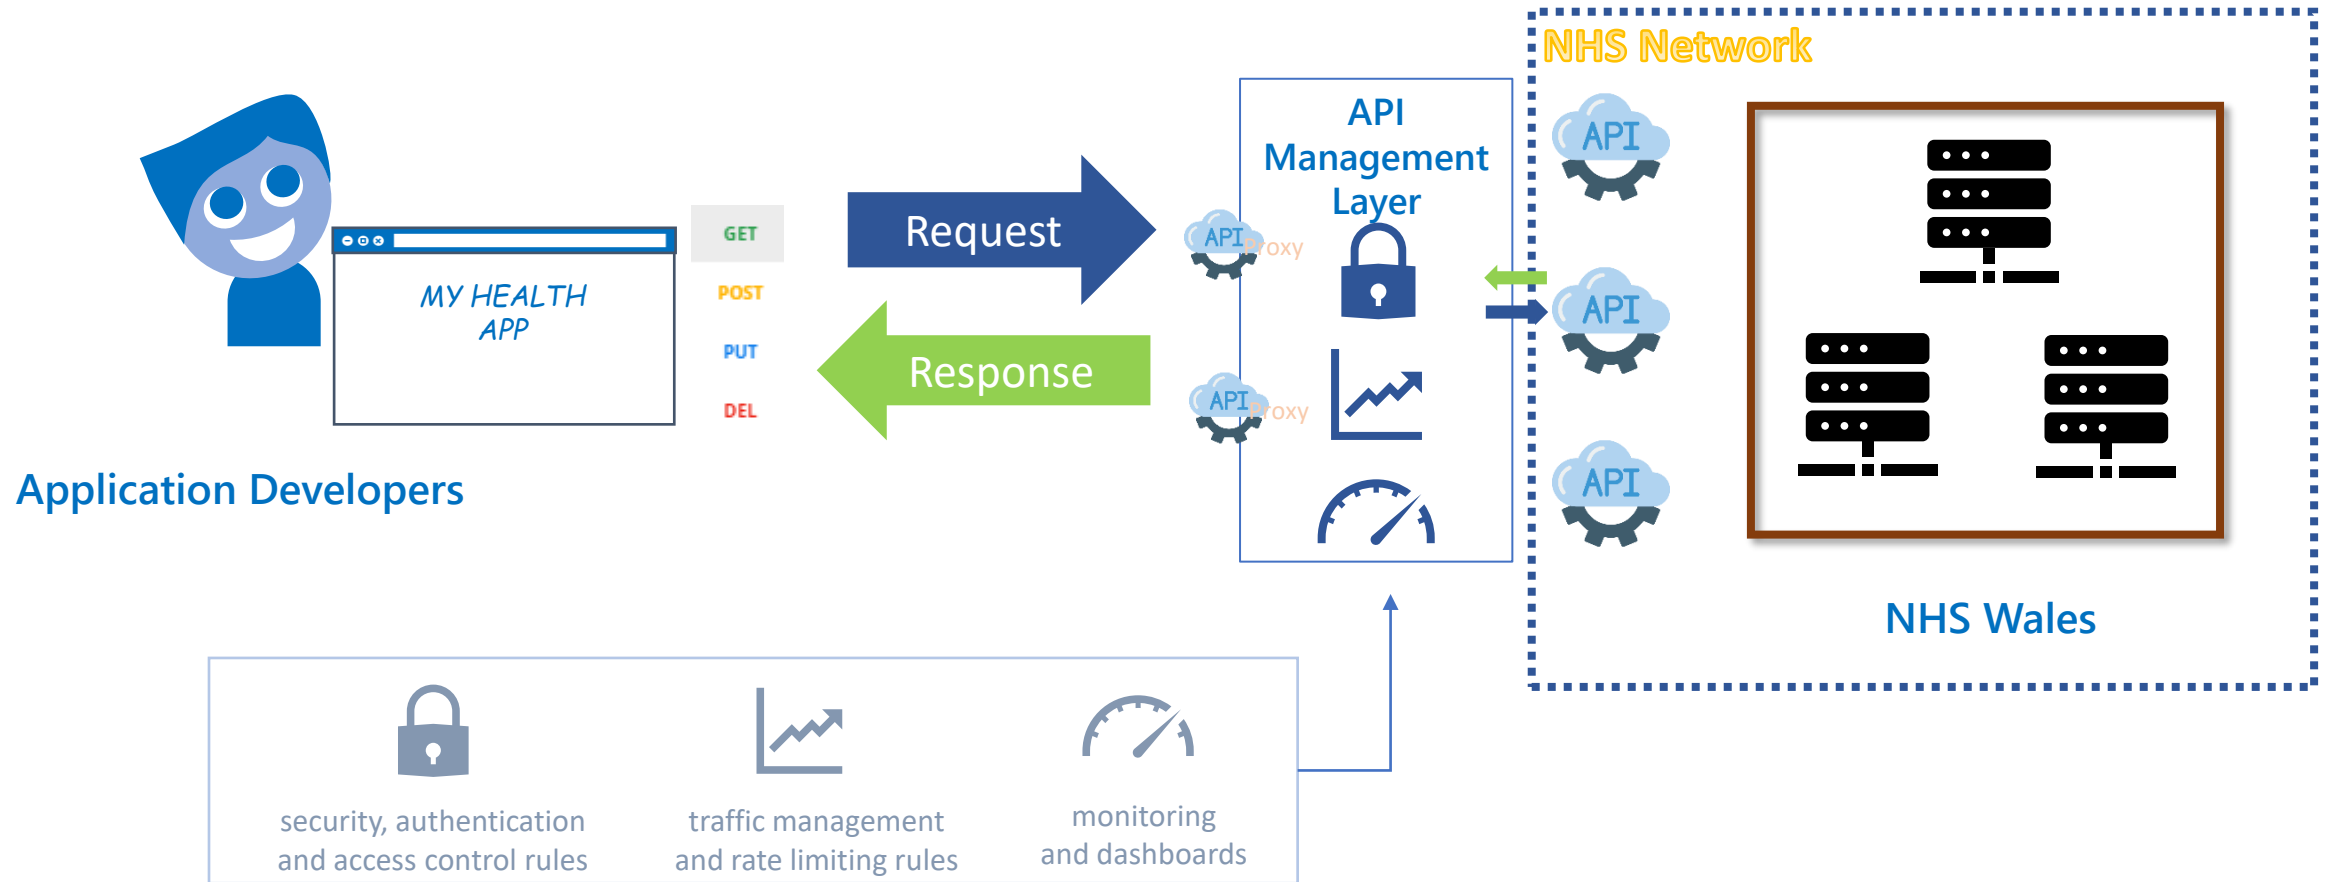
NHS Network

API Management Layer

MY HEALTH APP

GET
POST
PUT
DEL

Request

Response

API Proxy

API Proxy

API

API

API

Application Developers

NHS Wales

security, authentication and access control rules

traffic management and rate limiting rules

monitoring and dashboards